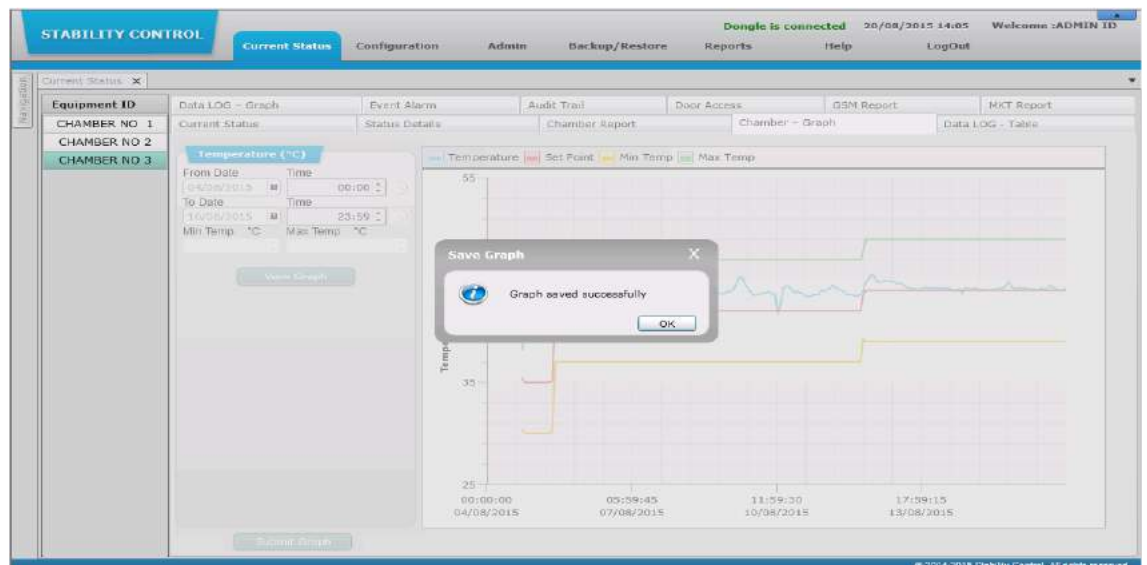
STABILITY CONTROL

Current Status Configuration Admin Backup/Restore Reports Help LogOut

Dongle is connected 20/08/2015 14:05 Welcome :ADMIN ID

Navigation

Current Status ✕

Equipment ID
CHAMBER NO 1
CHAMBER NO 2
CHAMBER NO 3

Data LOG - Graph | Event Alarm | Audit Trail | Door Access | GSM Report | MKT Report
Current Status | Status Details | Chamber Report | Chamber - Graph | Data LOG - Table

Temperature (°C)
From Date Time
04/08/2015 00:00
To Date Time
16/08/2015 23:59
Min Temp °C Max Temp °C

View Graph

Temperature Set Point Min Temp Max Temp

55
35
25

Tempe

00:00:00 04/08/2015
05:59:45 07/08/2015
11:59:30 10/08/2015
17:59:15 13/08/2015

Save Graph X
Graph saved successfully
OK

Submit Graph

© 2014-2015 Stability Control. All rights reserved.